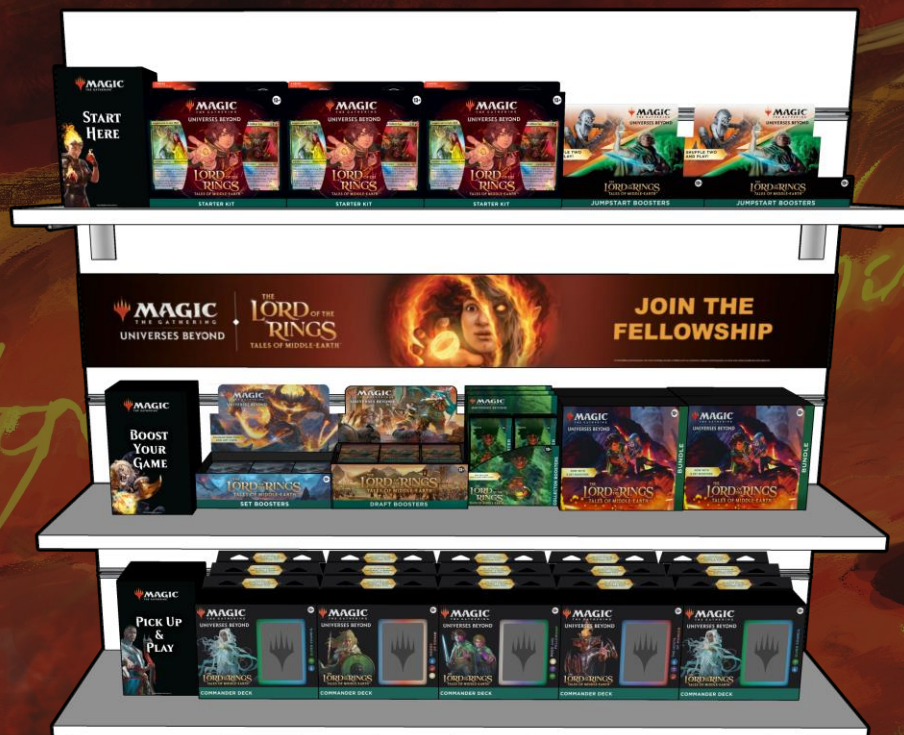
MAGIC

START HERE

MAGIC
UNIVERSES BEYOND
THE LORD OF THE RINGS
STARTER KIT

MAGIC
UNIVERSES BEYOND
THE LORD OF THE RINGS
STARTER KIT

MAGIC
UNIVERSES BEYOND
THE LORD OF THE RINGS
STARTER KIT

MAGIC
SHUFFLE TWO AND PLAY!
THE LORD OF THE RINGS
JUMPSTART BOOSTERS

MAGIC
SHUFFLE TWO AND PLAY!
THE LORD OF THE RINGS
JUMPSTART BOOSTERS

MAGIC THE GATHERING
UNIVERSES BEYOND
THE LORD OF THE RINGS
TALES OF MIDDLE-EARTH

JOIN THE FELLOWSHIP

MAGIC

BOOST YOUR GAME

MAGIC
THE LORD OF THE RINGS
TALES OF MIDDLE-EARTH
SET BOOSTERS

MAGIC
THE LORD OF THE RINGS
TALES OF MIDDLE-EARTH
DRAFT BOOSTERS

MAGIC
THE LORD OF THE RINGS
COLLECTOR BOOSTERS

MAGIC
UNIVERSES BEYOND
THE LORD OF THE RINGS
TALES OF MIDDLE-EARTH
BUNDLE

MAGIC
UNIVERSES BEYOND
THE LORD OF THE RINGS
TALES OF MIDDLE-EARTH
BUNDLE

MAGIC

PICK UP & PLAY

MAGIC
UNIVERSES BEYOND
THE LORD OF THE RINGS
COMMANDER DECK

MAGIC
UNIVERSES BEYOND
THE LORD OF THE RINGS
COMMANDER DECK

MAGIC
UNIVERSES BEYOND
THE LORD OF THE RINGS
COMMANDER DECK

MAGIC
UNIVERSES BEYOND
THE LORD OF THE RINGS
COMMANDER DECK

MAGIC
UNIVERSES BEYOND
THE LORD OF THE RINGS
COMMANDER DECK